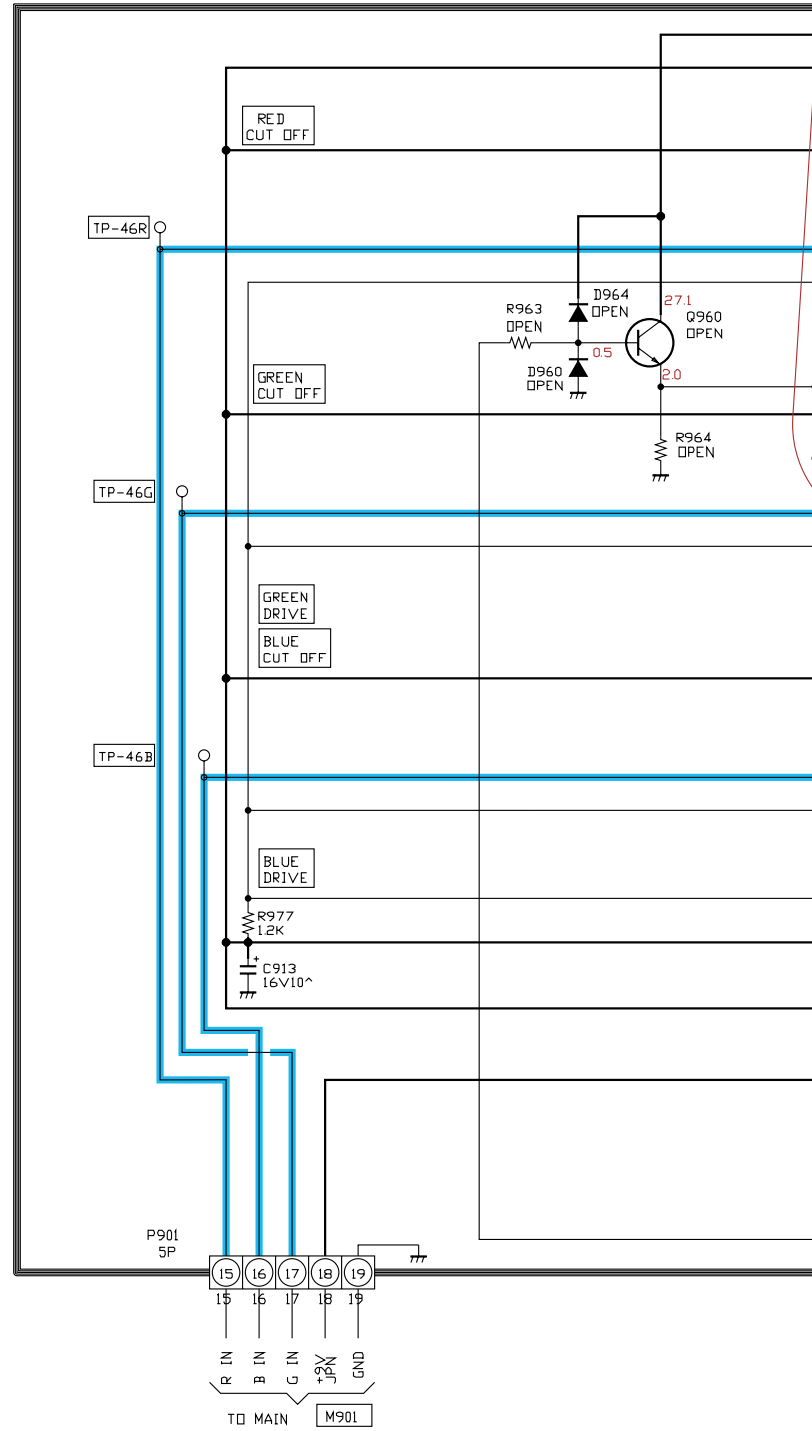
RED
CUT OFF

TP-46R

D964
OPEN

27.1

R963
OPEN

Q960
OPEN

0.5

D960
OPEN

2.0

GREEN
CUT OFF

R964
OPEN

TP-46G

GREEN
DRIVE

BLUE
CUT OFF

TP-46B

BLUE
DRIVE

R977
1.2K

C913
16V10^

P901
5P

15 16 17 18 19

15 16 17 18 19

R IN
B IN
G IN
+9V JPN
GND

TO MAIN
M901